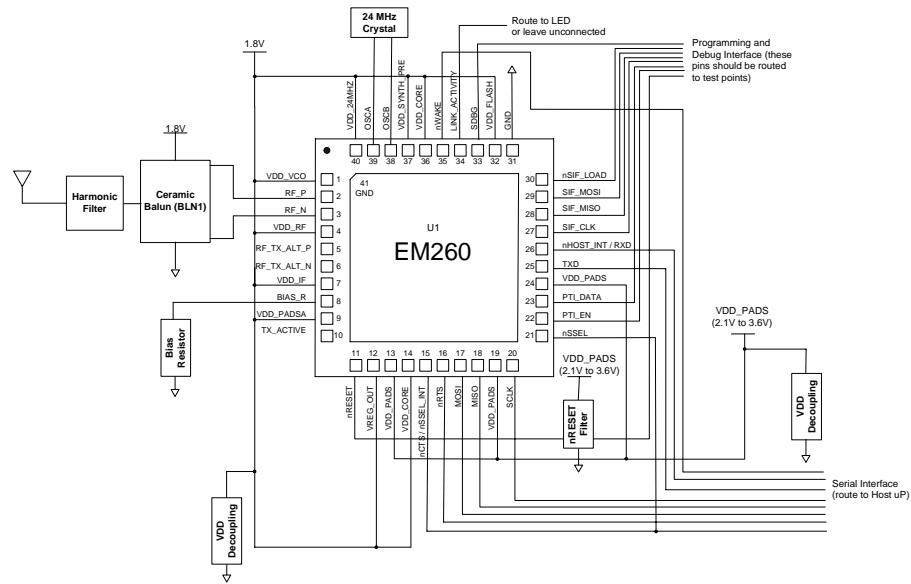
24 MHz Crystal

Route to LED or leave unconnected

Programming and Debug Interface (these pins should be routed to test points)

1.8V

1.8V

Harmonic Filter

Ceramic Balun (BLN1)

VDD_24MHZ
OSCA
OSCB
VDD_SYNTH_PRE
VDD_CORE
nWAKE
LINK_ACTIVITY
SDBG
VDD_FLASH
GND

40 39 38 37 36 35 34 33 32 31

VDD_VCO 1
RF_P 2
RF_N 3
VDD_RF 4
RF_TX_ALT_P 5
RF_TX_ALT_N 6
VDD_IF 7
BIAS_R 8
VDD_PADSA 9
TX_ACTIVE 10

41 GND

U1
EM260

30 nSIF_LOAD
29 SIF_MOSI
28 SIF_MISO
27 SIF_CLK
26 nHOST_INT / RXD
25 TXD
24 VDD_PADS
23 PTI_DATA
22 PTI_EN
21 nSSEL

11 12 13 14 15 16 17 18 19 20

nRESET
VREG_OUT
VDD_PADS
VDD_CORE
nCTS / nSSEL_INT
nRTS
MOSI
MISO
VDD_PADS
SCLK

Bias Resistor

VDD_PADS (2.1V to 3.6V)

nRESET Filter

VDD_PADS (2.1V to 3.6V)

VDD Decoupling

VDD Decoupling

Serial Interface (route to Host uP)